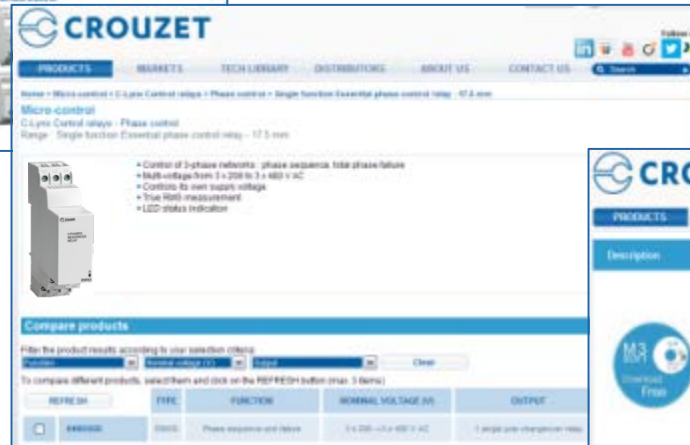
CROUZET

Follow

PRODUCTS MARKETS TECH LIBRARY DISTRIBUTORS ABOUT US CONTACT US Search

Home > Micro-control > C-Lynx Control relays > Phase control > Single function Essential phase control relay - 17.5 mm

Micro-control
C-Lynx Control relays - Phase control
Range : Single function Essential phase control relay – 17.5 mm

• Control of 3-phase networks : phase sequence, total phase failure
• Multi-voltage from 3 x 208 to 3 x 480 V AC
• Controls its own supply voltage
• True RMS measurement
• LED status indication

Compare products

Filter the product results according to your selection criteria:
Function | Nominal voltage (V) | Output | Clear

To compare different products, select them and click on the REFRESH button (max. 3 items)

| REFRESH | TYPE | FUNCTION | NOMINAL VOLTAGE (V) | OUTPUT |
|---|---|---|---|---|
| 84869000 | EWS | Phase sequence and failure | 3 x 208 → 3 x 480 V AC | 1 single pole changeover relay |

CRO

PRODUCTS

Description

M3 Download Free